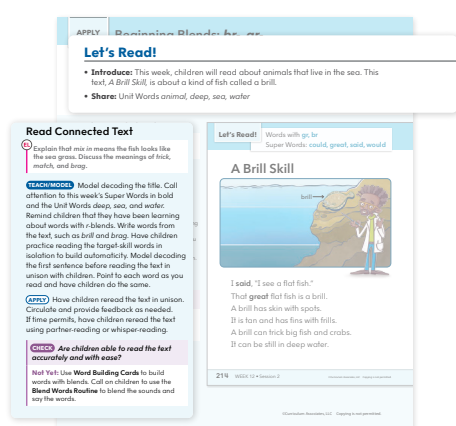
APPLY Beginning Blends: br-, gr-

Let's Read!

• Introduce: This week, children will read about animals that live in the sea. This text, A Brill Skill, is about a kind of fish called a brill.

• Share: Unit Words animal, deep, sea, water

Read Connected Text

EL Explain that mix in means the fish looks like the sea grass. Discuss the meanings of frick, match, and brag.

TEACH/MODEL Model decoding the title. Call attention to this week's Super Words in bold and the Unit Words deep, sea, and water. Remind children that they have been learning about words with r-blends. Write words from the text, such as brill and brag. Have children practice reading the target-skill words in isolation to build automaticity. Model decoding the first sentence before reading the text in unison with children. Point to each word as you read and have children do the same.

APPLY Have children reread the text in unison. Circulate and provide feedback as needed. If time permits, have children reread the text using partner-reading or whisper-reading.

CHECK Are children able to read the text accurately and with ease?

Not Yet: Use Word Building Cards to build words with blends. Call on children to use the Blend Words Routine to blend the sounds and say the words.

Let's Read! Words with gr, br
Super Words: could, great, said, would

A Brill Skill

brill

I said, "I see a flat fish."
That great flat fish is a brill.
A brill has skin with spots.
It is tan and has fins with frills.
A brill can trick big fish and crabs.
It can be still in deep water.

214 WEEK 13 • Session 3

©Curriculum Associates, LLC Copying is not permitted.